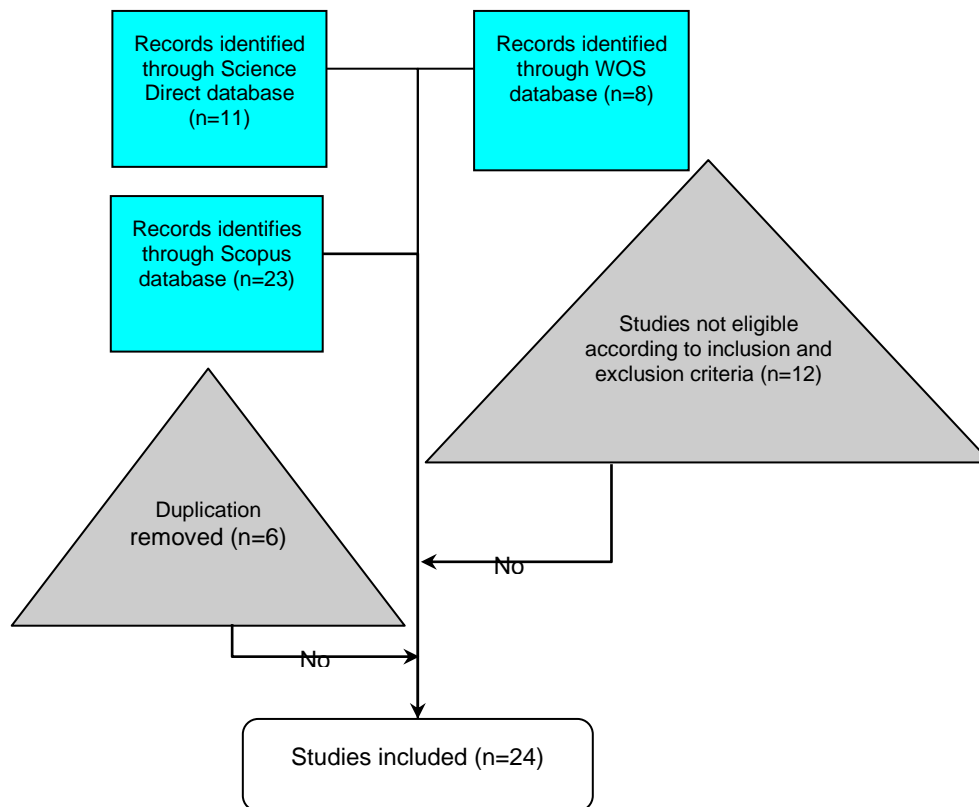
Records identified through Science Direct database (n=11)

Records identified through WOS database (n=8)

Records identifies through Scopus database (n=23)

Studies not eligible according to inclusion and exclusion criteria (n=12)

Duplication removed (n=6)

No

No

Studies included (n=24)